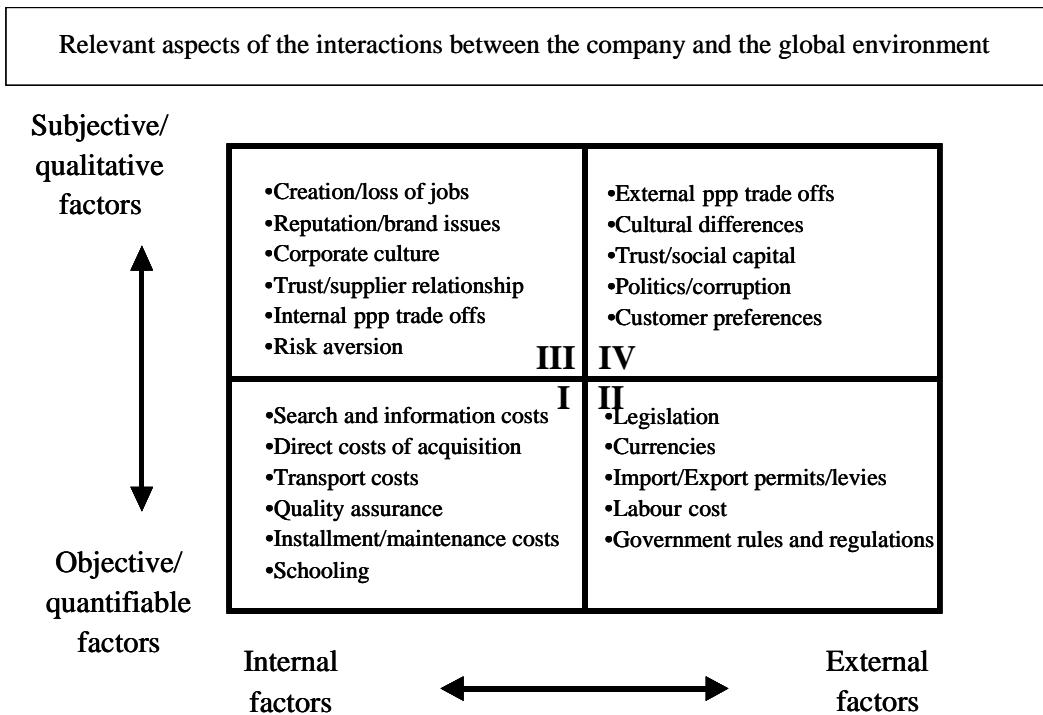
Relevant aspects of the interactions between the company and the global environment

Subjective/ qualitative factors

Objective/ quantifiable factors

•Creation/loss of jobs
•Reputation/brand issues
•Corporate culture
•Trust/supplier relationship
•Internal ppp trade offs
•Risk aversion

III

•External ppp trade offs
•Cultural differences
•Trust/social capital
•Politics/corruption
•Customer preferences

IV

I

•Search and information costs
•Direct costs of acquisition
•Transport costs
•Quality assurance
•Installment/maintenance costs
•Schooling

II

•Legislation
•Currencies
•Import/Export permits/levies
•Labour cost
•Government rules and regulations

Internal factors

External factors